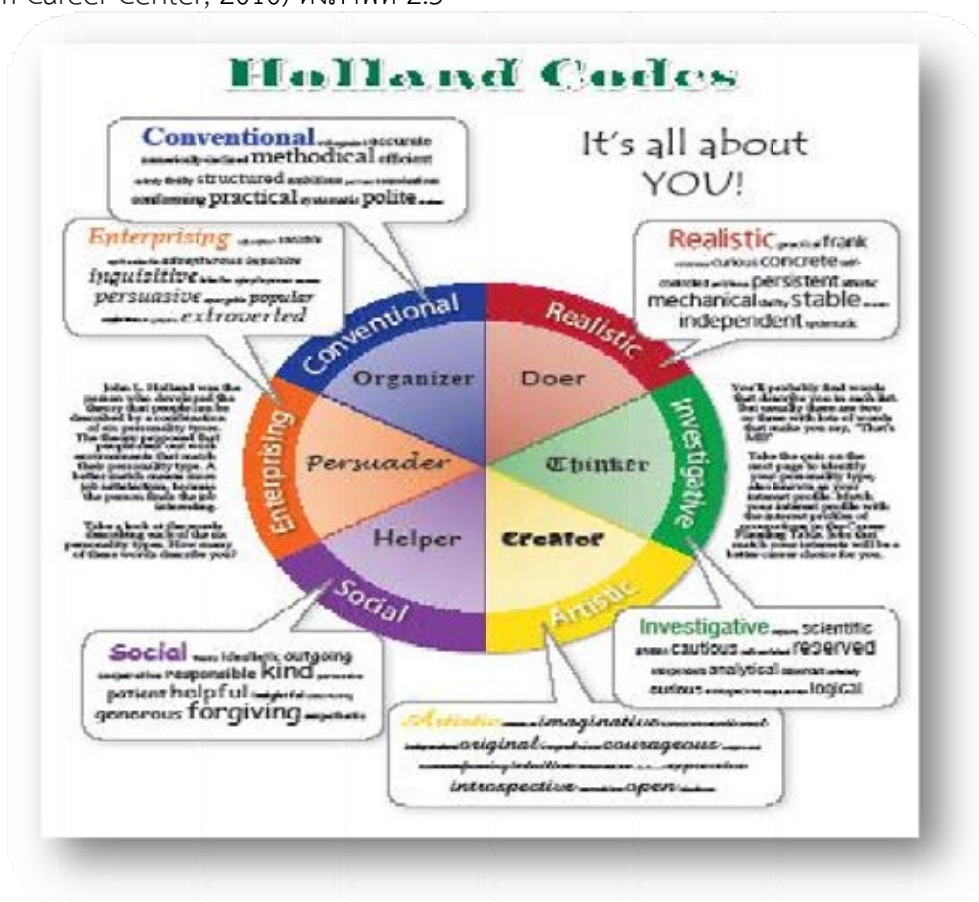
n Career Center, 2010) ดังภาพที่ 2.3

Holland Codes

It's all about YOU!

Conventional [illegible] accurate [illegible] methodical efficient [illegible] structured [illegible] conforming practical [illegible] polite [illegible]

Enterprising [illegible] adventurous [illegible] inquisitive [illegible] persuasive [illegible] popular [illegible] extroverted

Realistic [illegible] frank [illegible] curious concrete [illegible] persistent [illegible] mechanical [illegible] stable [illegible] independent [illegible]

John L. Holland was the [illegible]

You'll probably find words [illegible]

Conventional
Realistic
Investigative
Artistic
Social
Enterprising

Organizer
Doer
Thinker
Creator
Helper
Persuader

Social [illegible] idealistic outgoing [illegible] responsible kind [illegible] patient helpful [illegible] generous forgiving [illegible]

Investigative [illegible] scientific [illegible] cautious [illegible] reserved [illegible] analytical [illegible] curious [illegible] logical

Artistic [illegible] imaginative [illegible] original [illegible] courageous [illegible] introspective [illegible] open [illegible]